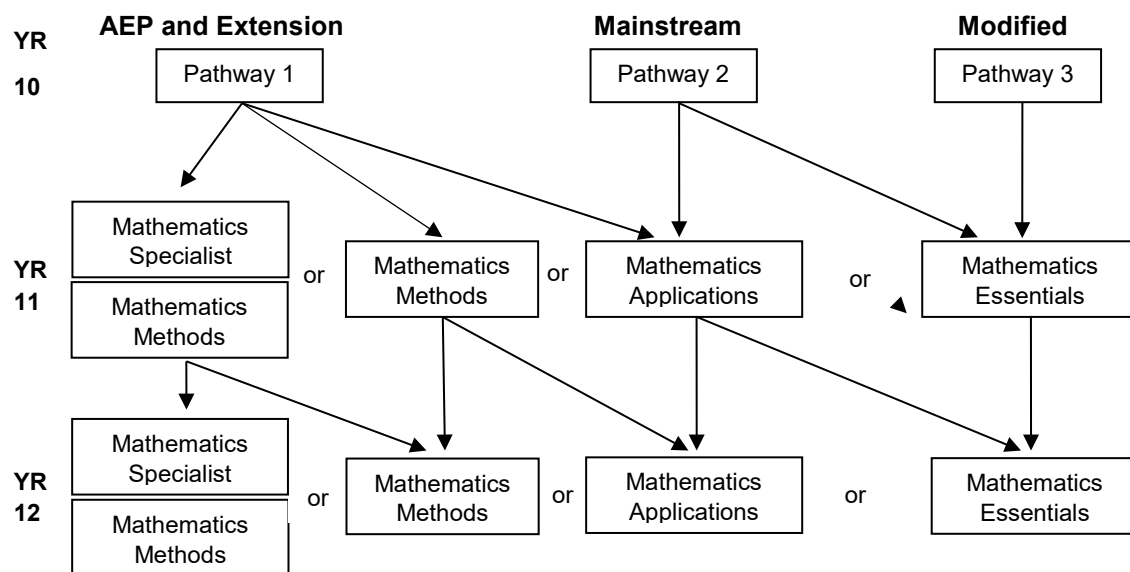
YR 10

AEP and Extension

Pathway 1

Mainstream

Pathway 2

Modified

Pathway 3

YR 11

Mathematics Specialist

Mathematics Methods

or

Mathematics Methods

or

Mathematics Applications

or

Mathematics Essentials

YR 12

Mathematics Specialist

Mathematics Methods

or

Mathematics Methods

or

Mathematics Applications

or

Mathematics Essentials